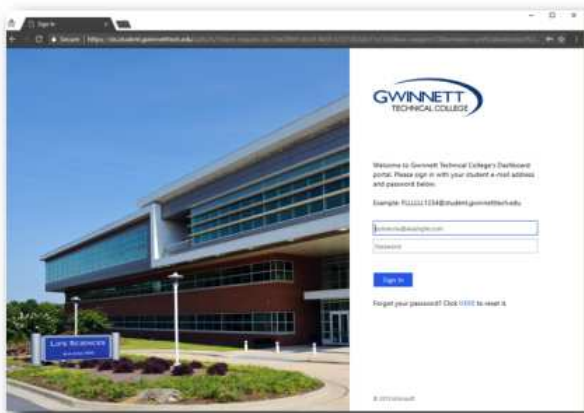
Sign In

Secure | https://sts.student.gwinnetttech.edu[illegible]

LIFE SCIENCES

GWINNETT TECHNICAL COLLEGE

Welcome to Gwinnett Technical College's Dashboard portal. Please sign in with your student e-mail address and password below.

Example: FLLLLLL1234@student.gwinnetttech.edu

someone@example.com

Password

Sign in

Forgot your password? Click HERE to reset it.

© 2013 Microsoft